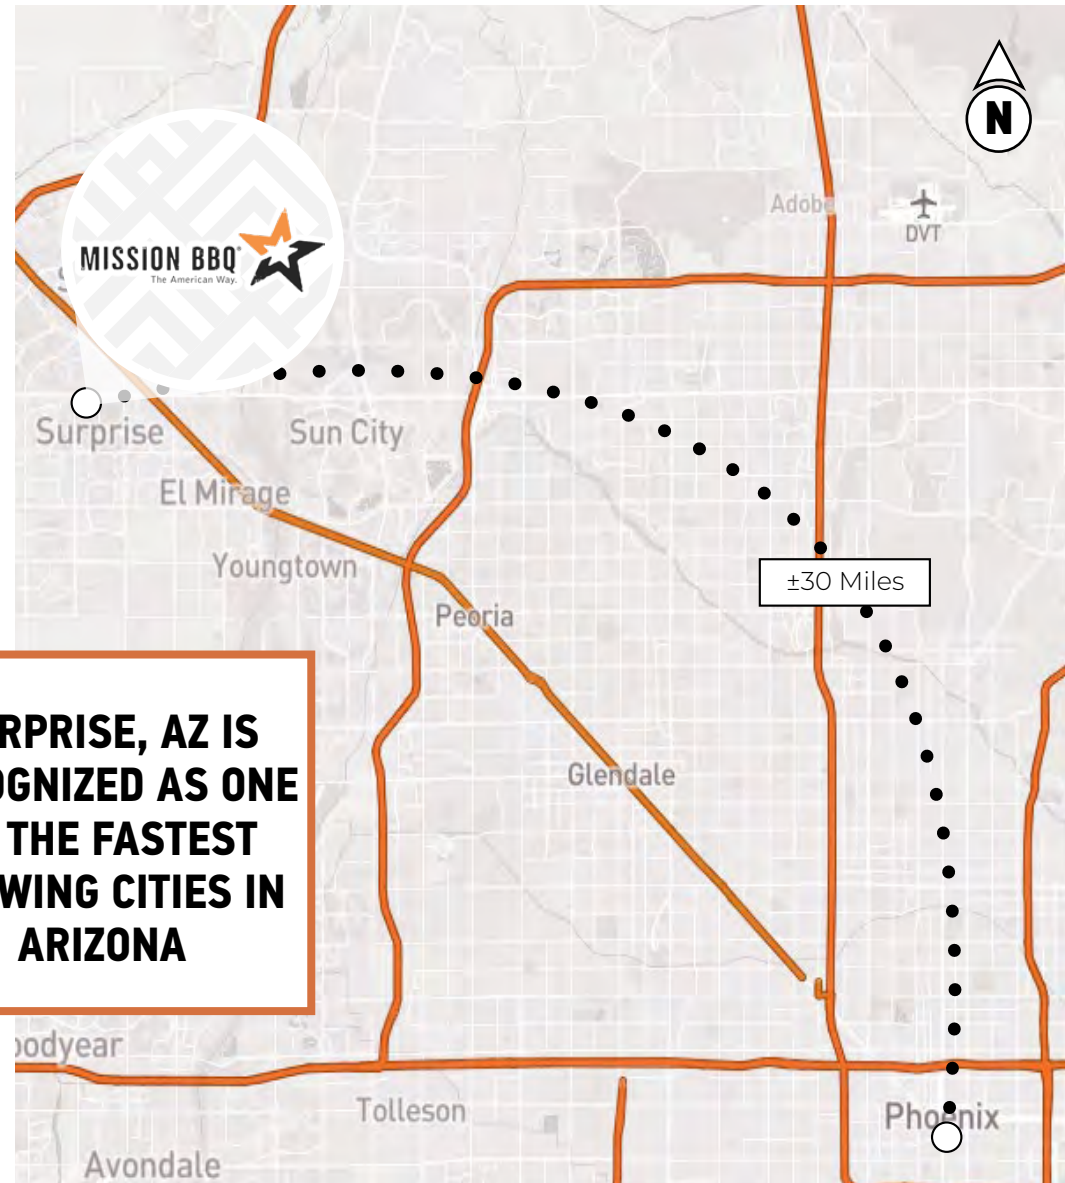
N

Adobe

DVT

MISSION BBQ
The American Way.

Surprise

Sun City

El Mirage

Youngtown

±30 Miles

Peoria

RPRISE, AZ IS
OGNIZED AS ONE
THE FASTEST
WING CITIES IN
ARIZONA

Glendale

odyear

Tolleson

Phoenix

Avondale